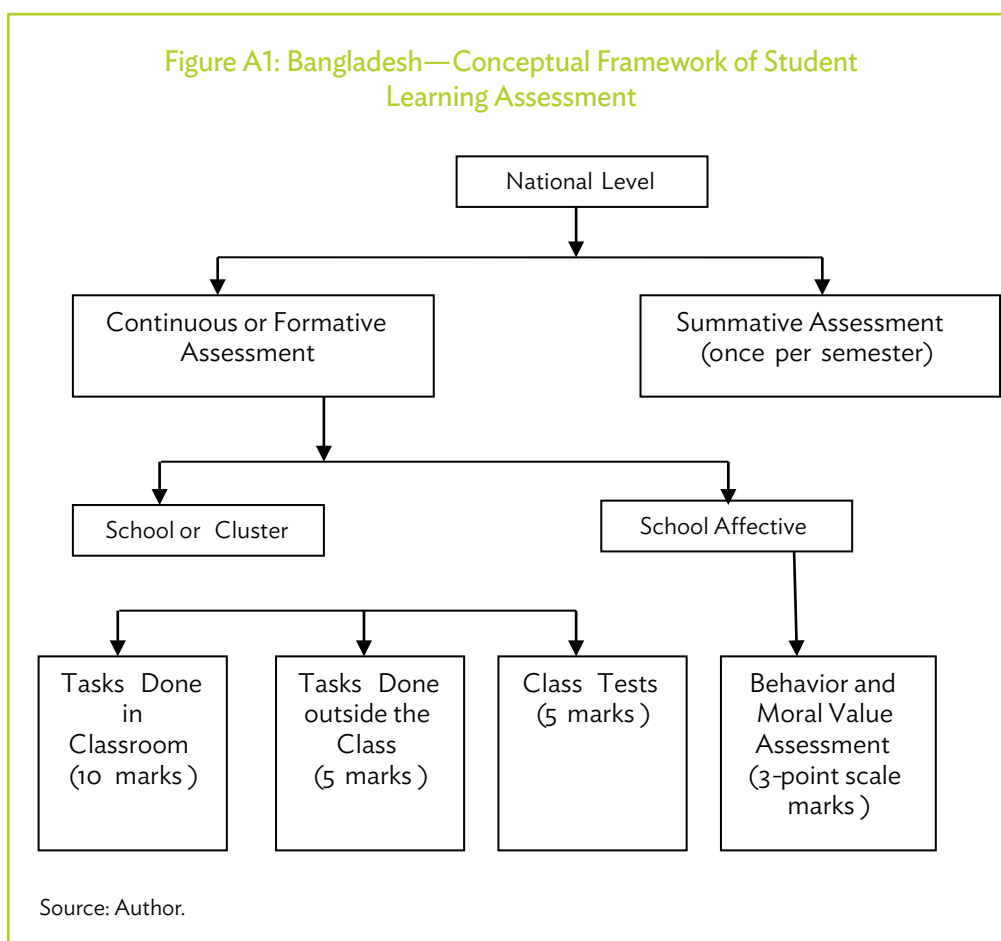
Figure A1: Bangladesh—Conceptual Framework of Student Learning Assessment

National Level

Continuous or Formative Assessment

Summative Assessment (once per semester)

School or Cluster

School Affective

Tasks Done in Classroom (10 marks )

Tasks Done outside the Class (5 marks )

Class Tests (5 marks )

Behavior and Moral Value Assessment (3-point scale marks )

Source: Author.